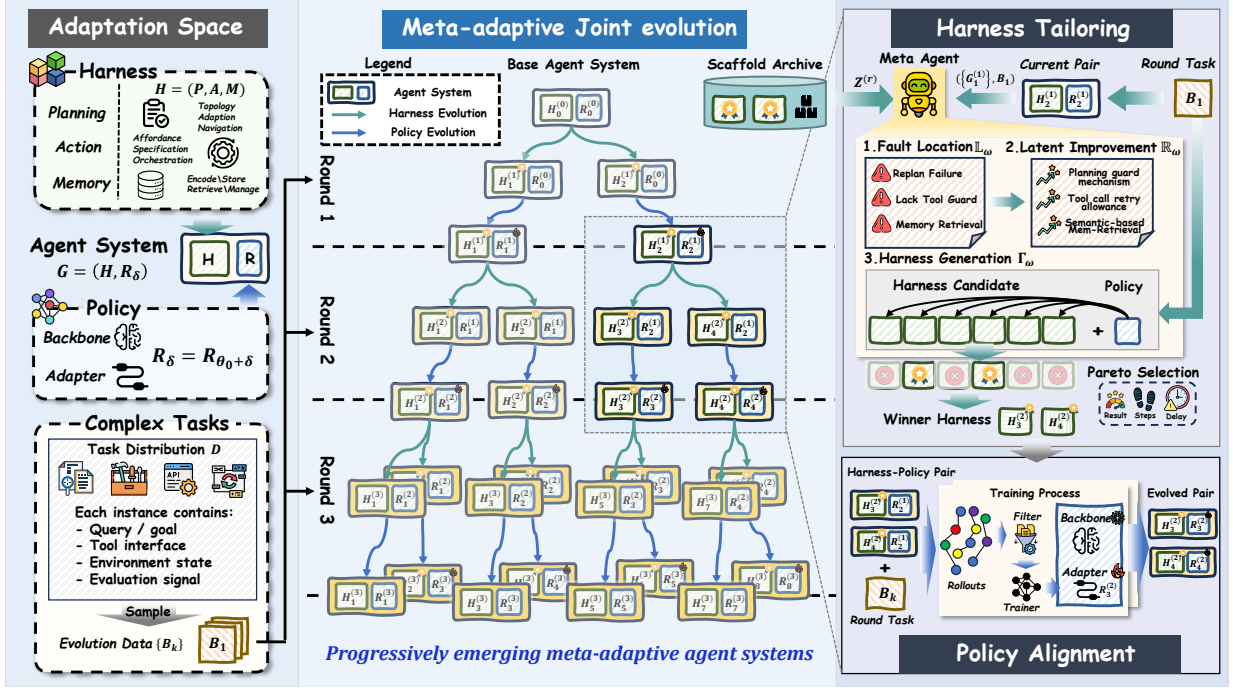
Adaptation Space

Harness
$H = (P, A, M)$
Planning
Action
Memory
Topology Adaption Navigation
Affordance Specification Orchestration
Encode\Store Retrieve\Manage

Agent System
$G = (H, R_\delta)$
H R

Policy
Backbone
Adapter
$R_\delta = R_{\theta_0+\delta}$

Complex Tasks
Task Distribution $D$
API
Each instance contains:
- Query / goal
- Tool interface
- Environment state
- Evaluation signal
Sample
Evolution Data $\{B_k\}$
$B_1$

Meta-adaptive Joint evolution

Legend
Agent System
Harness Evolution
Policy Evolution

Base Agent System
Scaffold Archive

$H_0^{(0)}$ $R_0^{(0)}$
Round 1
$H_1^{(1)}$ $R_0^{(0)}$
$H_2^{(1)}$ $R_0^{(0)}$
$H_1^{(1)}$ $R_1^{(1)}$
$H_2^{(1)}$ $R_2^{(1)}$
Round 2
$H_1^{(2)}$ $R_1^{(1)}$
$H_2^{(2)}$ $R_1^{(1)}$
$H_3^{(2)}$ $R_2^{(1)}$
$H_4^{(2)}$ $R_2^{(1)}$
$H_1^{(2)}$ $R_1^{(2)}$
$H_2^{(2)}$ $R_2^{(2)}$
$H_3^{(2)}$ $R_3^{(2)}$
$H_4^{(2)}$ $R_4^{(2)}$
Round 3
$H_1^{(3)}$ $R_1^{(2)}$
$H_3^{(3)}$ $R_2^{(2)}$
$H_5^{(3)}$ $R_3^{(2)}$
$H_7^{(3)}$ $R_4^{(2)}$
$H_1^{(3)}$ $R_1^{(3)}$
$H_3^{(3)}$ $R_3^{(3)}$
$H_5^{(3)}$ $R_5^{(3)}$
$H_7^{(3)}$ $R_7^{(3)}$

Progressively emerging meta-adaptive agent systems

Harness Tailoring

$Z^{(r)}$
Meta Agent
$(\{G_1^{(1)}\}, B_1)$
Current Pair
$H_2^{(1)}$ $R_2^{(1)}$
Round Task
$B_1$

1.Fault Location $\mathbb{L}_\omega$
Replan Failure
Lack Tool Guard
Memory Retrieval
2.Latent Improvement $\mathbb{R}_\omega$
Planning guard mechanism
Tool call retry allowance
Semantic-based Mem-Retrieval
3.Harness Generation $\Gamma_\omega$
Harness Candidate
Policy
+
Pareto Selection
Result Steps Delay
Winner Harness
$H_3^{(2)}$ $H_4^{(2)}$

Harness-Policy Pair
$H_3^{(2)}$ $R_2^{(1)}$
$H_4^{(2)}$ $R_2^{(1)}$
+
$B_k$
Round Task
Training Process
Rollouts
Filter
Trainer
Backbone
Adapter
$R_3^{(2)}$
Evolved Pair
$H_3^{(2)}$ $R_3^{(2)}$
$H_4^{(2)}$ $R_4^{(2)}$

Policy Alignment